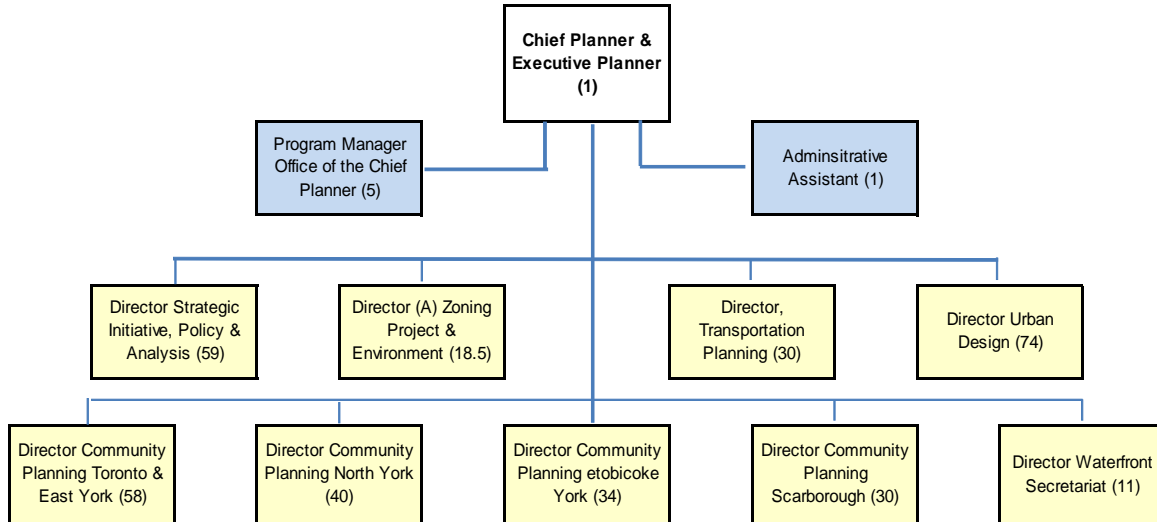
Chief Planner & Executive Planner (1)

Program Manager Office of the Chief Planner (5)

Adminsitrative Assistant (1)

Director Strategic Initiative, Policy & Analysis (59)

Director (A) Zoning Project & Environment (18.5)

Director, Transportation Planning (30)

Director Urban Design (74)

Director Community Planning Toronto & East York (58)

Director Community Planning North York (40)

Director Community Planning etobicoke York (34)

Director Community Planning Scarborough (30)

Director Waterfront Secretariat (11)